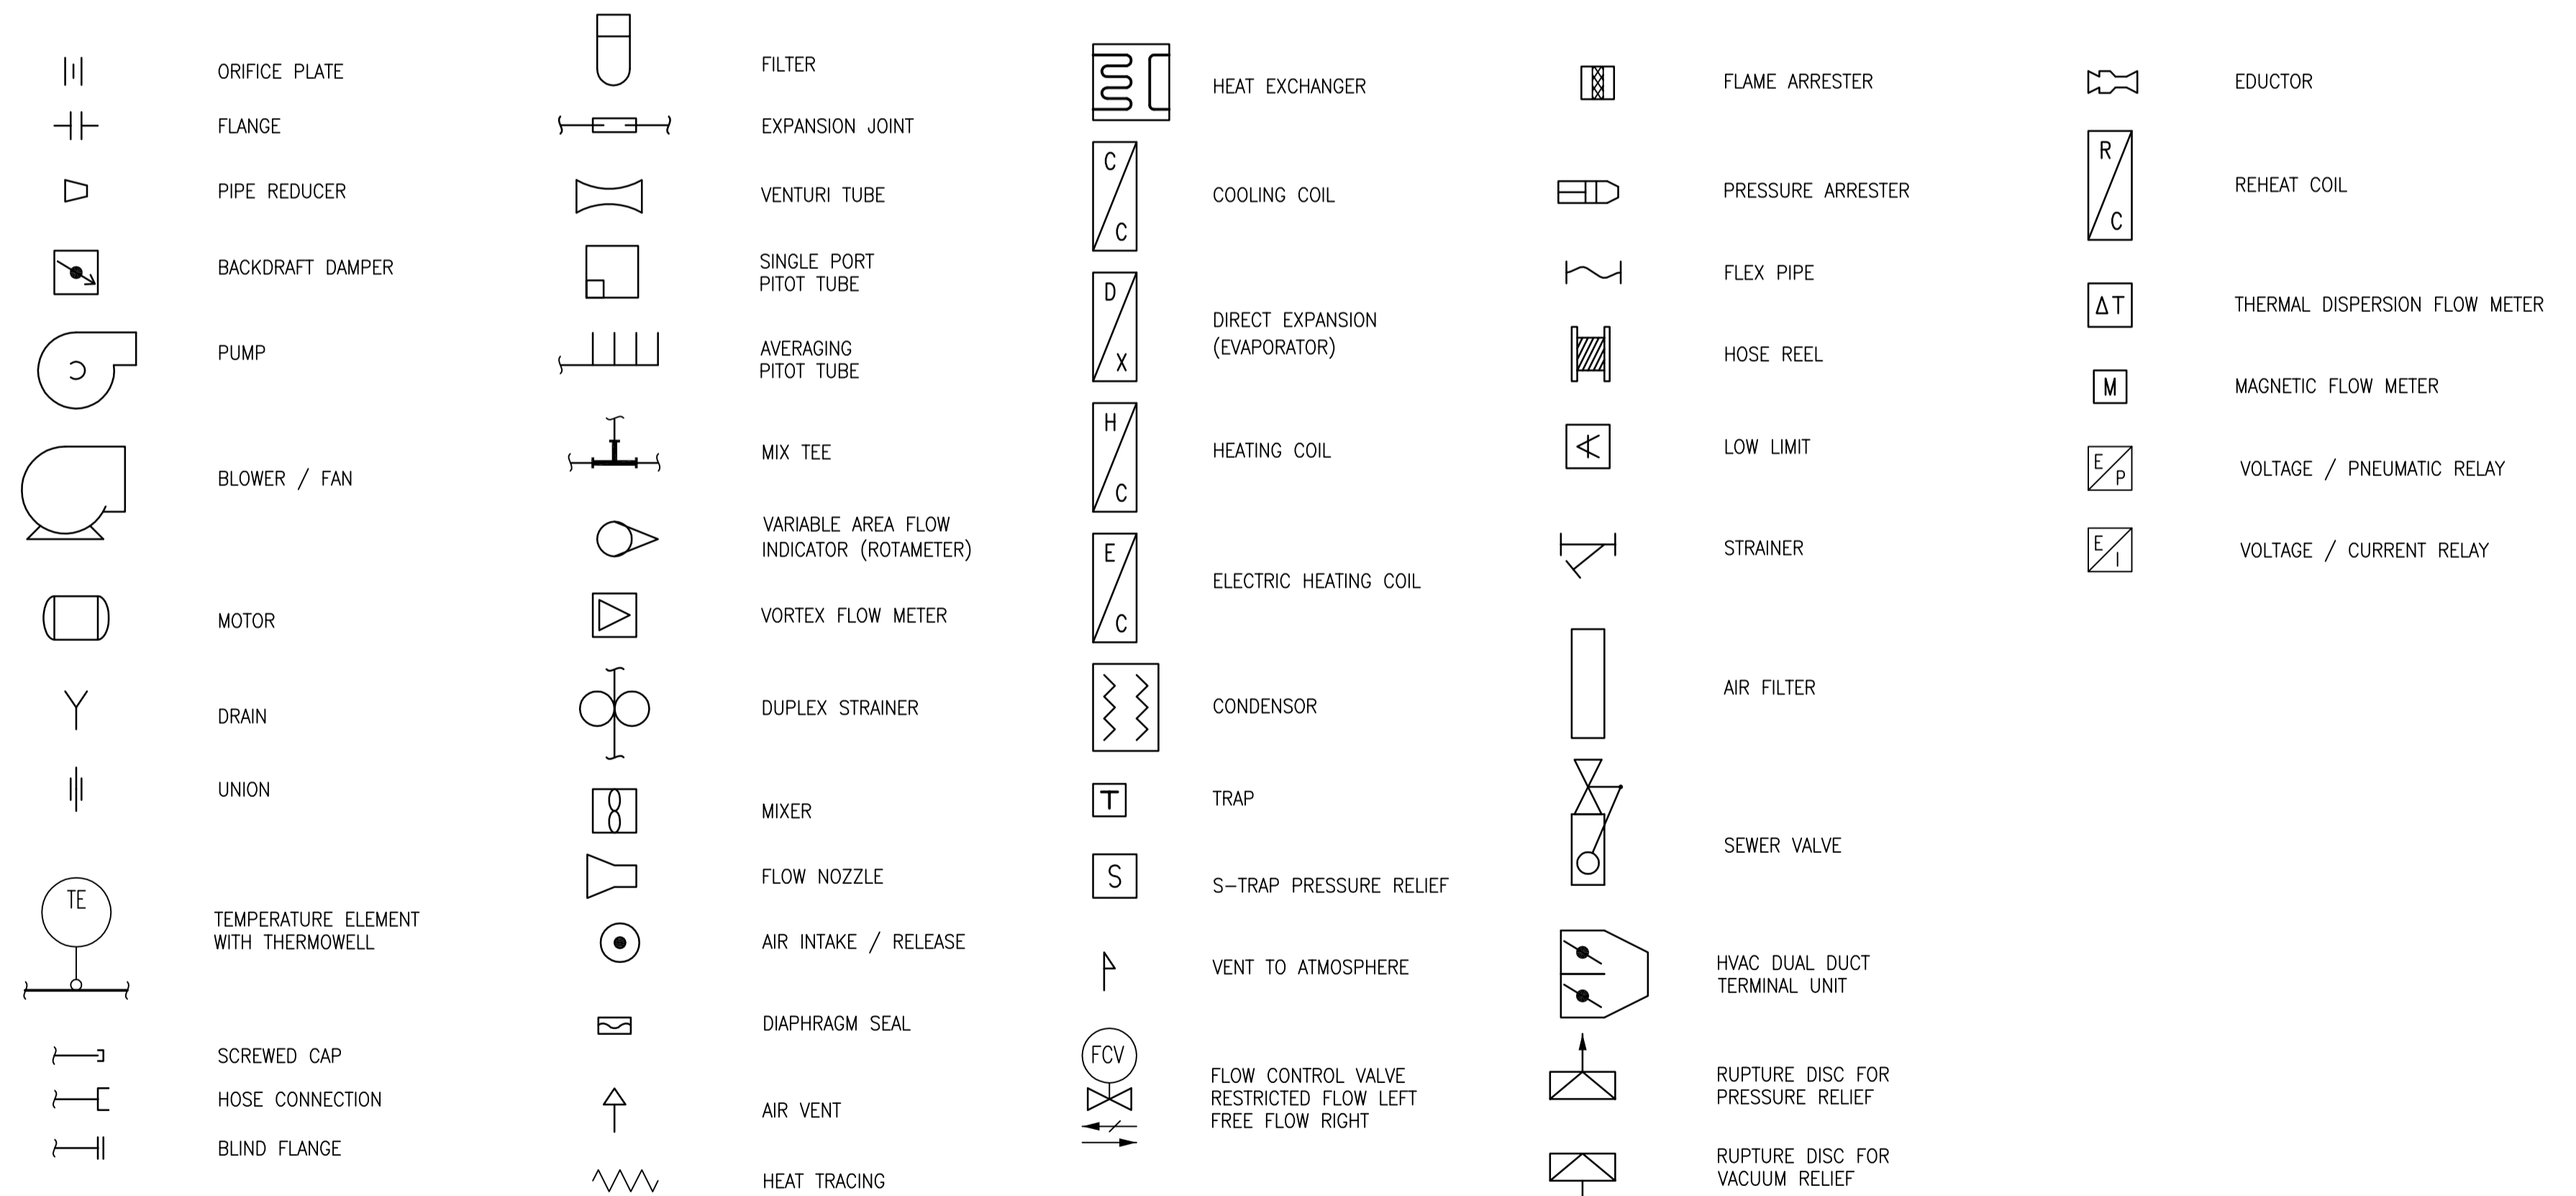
ORIFICE PLATE

FLANGE

PIPE REDUCER

BACKDRAFT DAMPER

PUMP

BLOWER / FAN

MOTOR

DRAIN

UNION

TE

TEMPERATURE ELEMENT WITH THERMOWELL

SCREWED CAP

HOSE CONNECTION

BLIND FLANGE

FILTER

EXPANSION JOINT

VENTURI TUBE

SINGLE PORT PITOT TUBE

AVERAGING PITOT TUBE

MIX TEE

VARIABLE AREA FLOW INDICATOR (ROTAMETER)

VORTEX FLOW METER

DUPLEX STRAINER

MIXER

FLOW NOZZLE

AIR INTAKE / RELEASE

DIAPHRAGM SEAL

AIR VENT

HEAT TRACING

HEAT EXCHANGER

C C

COOLING COIL

D X

DIRECT EXPANSION (EVAPORATOR)

H C

HEATING COIL

E C

ELECTRIC HEATING COIL

CONDENSOR

T

TRAP

S

S–TRAP PRESSURE RELIEF

VENT TO ATMOSPHERE

FCV

FLOW CONTROL VALVE RESTRICTED FLOW LEFT FREE FLOW RIGHT

FLAME ARRESTER

PRESSURE ARRESTER

FLEX PIPE

HOSE REEL

LOW LIMIT

STRAINER

AIR FILTER

SEWER VALVE

HVAC DUAL DUCT TERMINAL UNIT

RUPTURE DISC FOR PRESSURE RELIEF

RUPTURE DISC FOR VACUUM RELIEF

EDUCTOR

R C

REHEAT COIL

$\Delta T$

THERMAL DISPERSION FLOW METER

M

MAGNETIC FLOW METER

E P

VOLTAGE / PNEUMATIC RELAY

E I

VOLTAGE / CURRENT RELAY